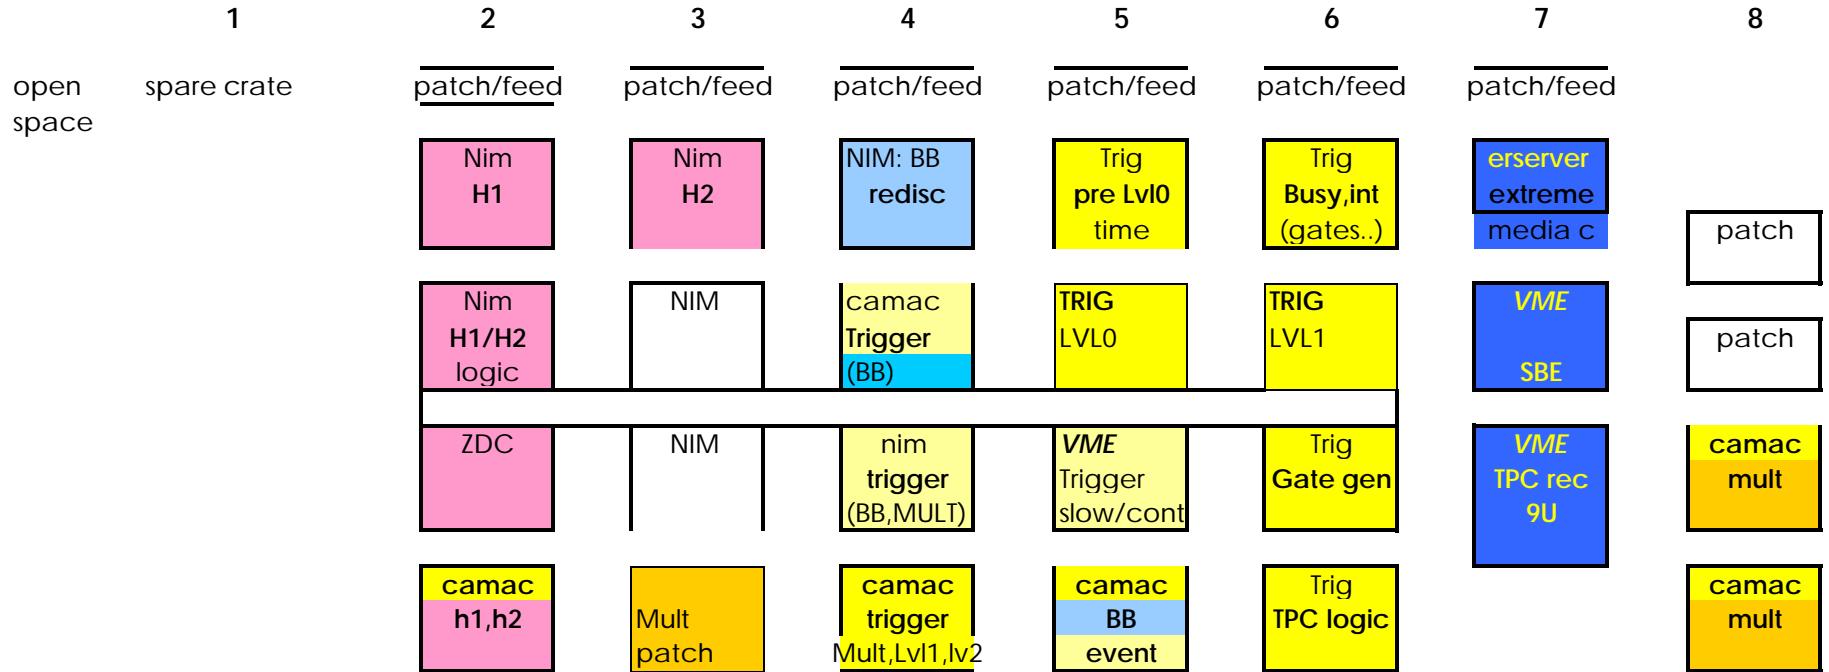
| 1 | | 2 | 3 | 4 | 5 | 6 | 7 | 8 |
|---|---|---|---|---|---|---|---|---|
| open space | spare crate | patch/feed | patch/feed | patch/feed | patch/feed | patch/feed | patch/feed | |
| | | Nim H1 | Nim H2 | NIM: BB redisc | Trig pre Lvl0 time | Trig Busy,int (gates..) | erserver extreme media c | patch |
| | | Nim H1/H2 logic | NIM | camac Trigger (BB) | TRIG LVL0 | TRIG LVL1 | VME SBE | patch |
| | | ZDC | NIM | nim trigger (BB,MULT) | VME Trigger slow/cont | Trig Gate gen | VME TPC rec 9U | camac mult |
| | | camac h1,h2 | Mult patch | camac trigger Mult,Lvl1,lv2 | camac BB event | Trig TPC logic | | camac mult |